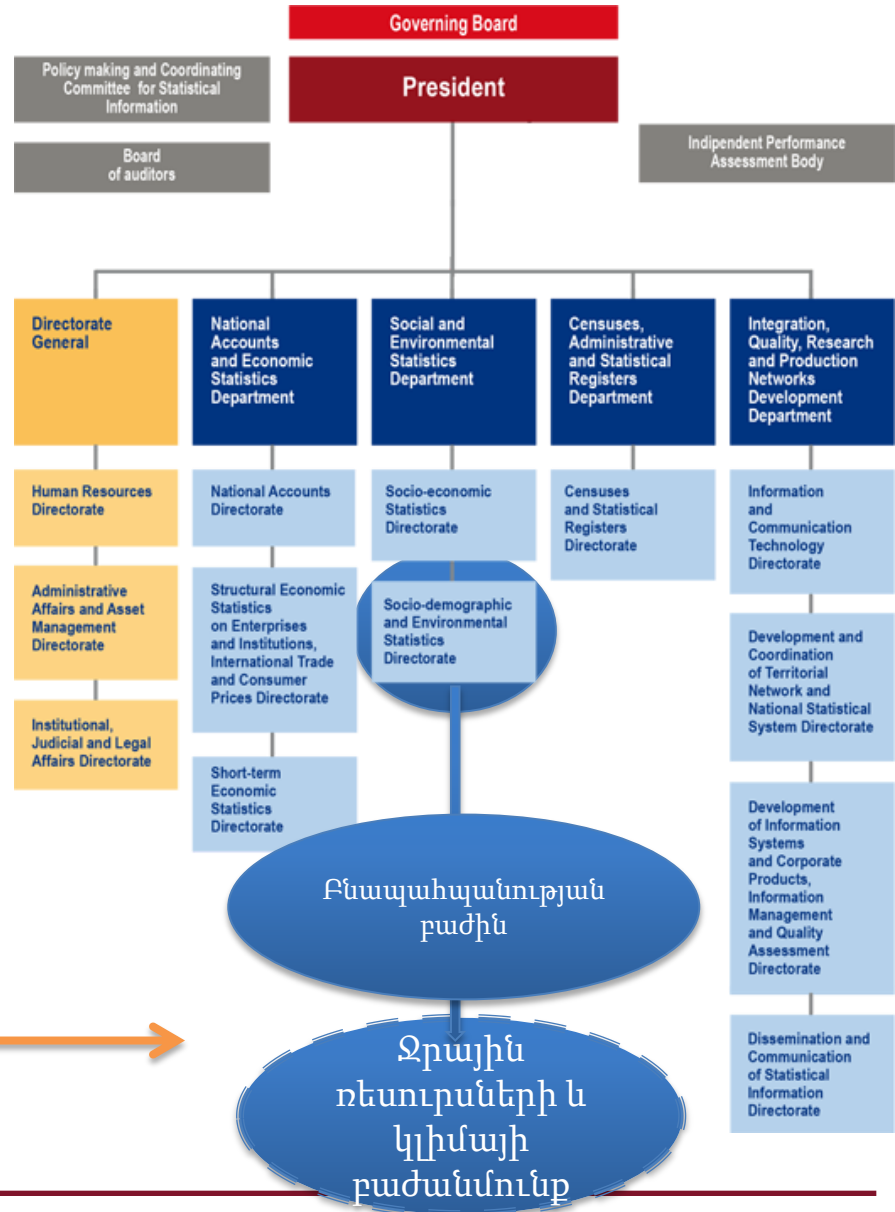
Governing Board

Policy making and Coordinating Committee for Statistical Information

President

Board of auditors

Indipendent Performance Assessment Body

Directorate General

National Accounts and Economic Statistics Department

Social and Environmental Statistics Department

Censuses, Administrative and Statistical Registers Department

Integration, Quality, Research and Production Networks Development Department

Human Resources Directorate

National Accounts Directorate

Socio-economic Statistics Directorate

Censuses and Statistical Registers Directorate

Information and Communication Technology Directorate

Administrative Affairs and Asset Management Directorate

Structural Economic Statistics on Enterprises and Institutions, International Trade and Consumer Prices Directorate

Socio-demographic and Environmental Statistics Directorate

Development and Coordination of Territorial Network and National Statistical System Directorate

Institutional, Judicial and Legal Affairs Directorate

Short-term Economic Statistics Directorate

Development of Information Systems and Corporate Products, Information Management and Quality Assessment Directorate

Բնապահպանության բաժին

Dissemination and Communication of Statistical Information Directorate

Ջրային ռեսուրսների և կլիմայի բաժանմունք